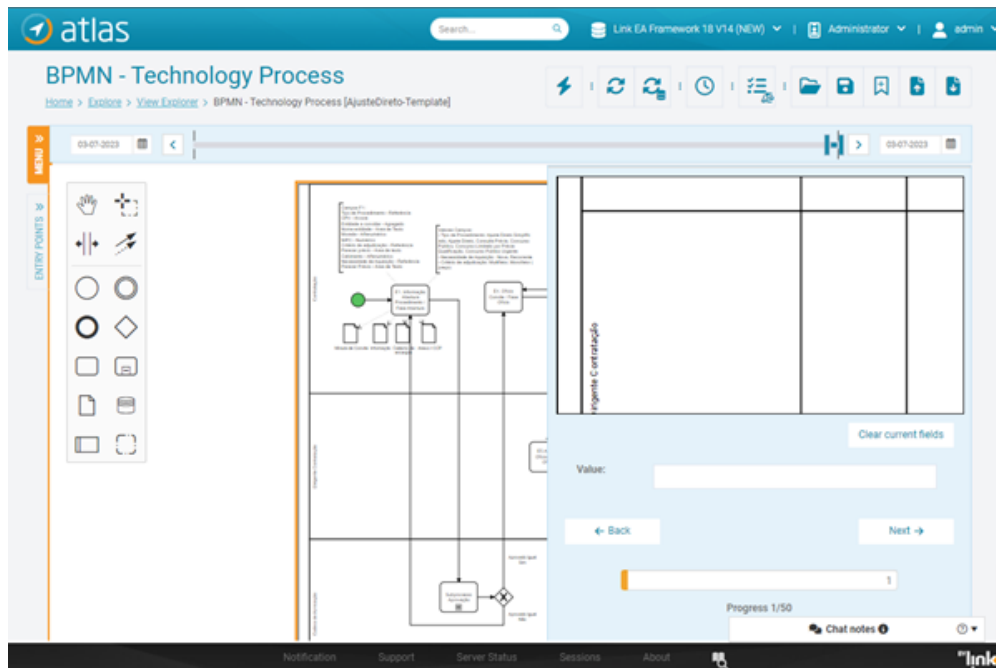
atlas

Search...

Link EA Framework 18 V14 (NEW)

Administrator

admin

BPMN - Technology Process

Home > Explore > View Explorer > BPMN - Technology Process [AjusteDireto-Template]

MENU

ENTRY POINTS

03-07-2023

03-07-2023

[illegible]

rigente Contratação

Clear current fields

Value:

← Back

Next →

1

Progress 1/50

Chat notes

Notification Support Server Status Sessions About

link